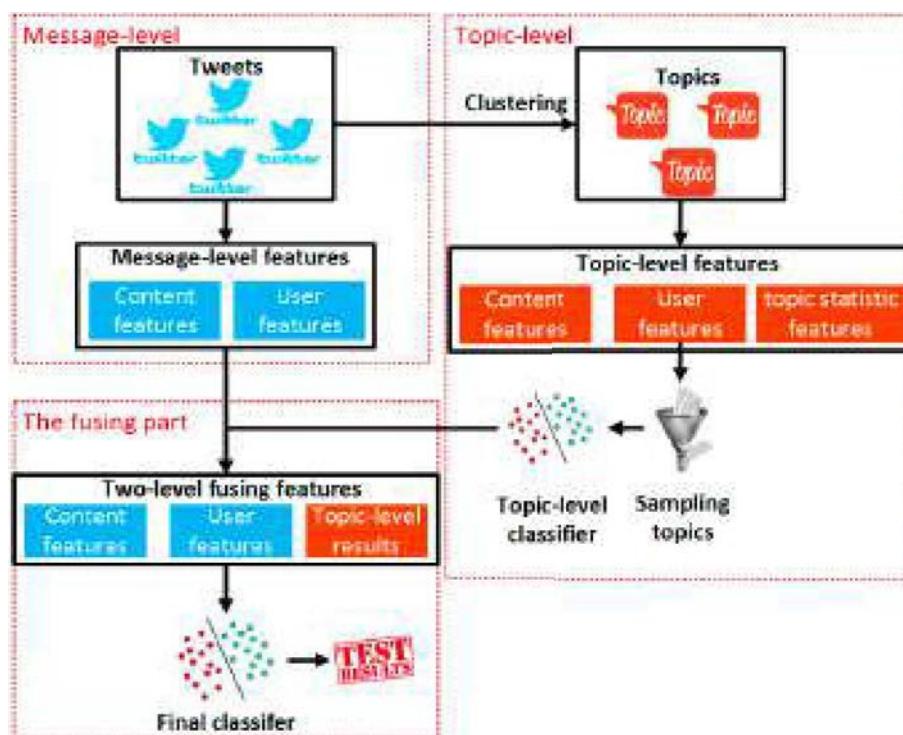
Message-level

Tweets

twitter twitter twitter twitter

Message-level features

Content features

User features

Topic-level

Clustering

Topics

Topic Topic Topic

Topic-level features

Content features

User features

topic statistic features

The fusing part

Two-level fusing features

Content features

User features

Topic-level results

Topic-level classifier

Sampling topics

TEST RESULTS

Final classifer